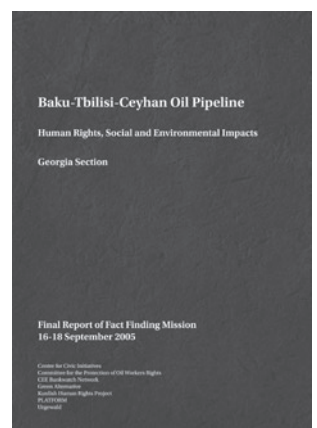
Baku-Tbilisi-Ceyhan Oil Pipeline

Human Rights, Social and Environmental Impacts

Georgia Section

Final Report of Fact Finding Mission
16-18 September 2005

Centre for Civic Initiatives
Committee for the Protection of Oil Workers Rights
CEE Bankwatch Network
Green Alternative
Kurdish Human Rights Project
PLATFORM
Urgewald